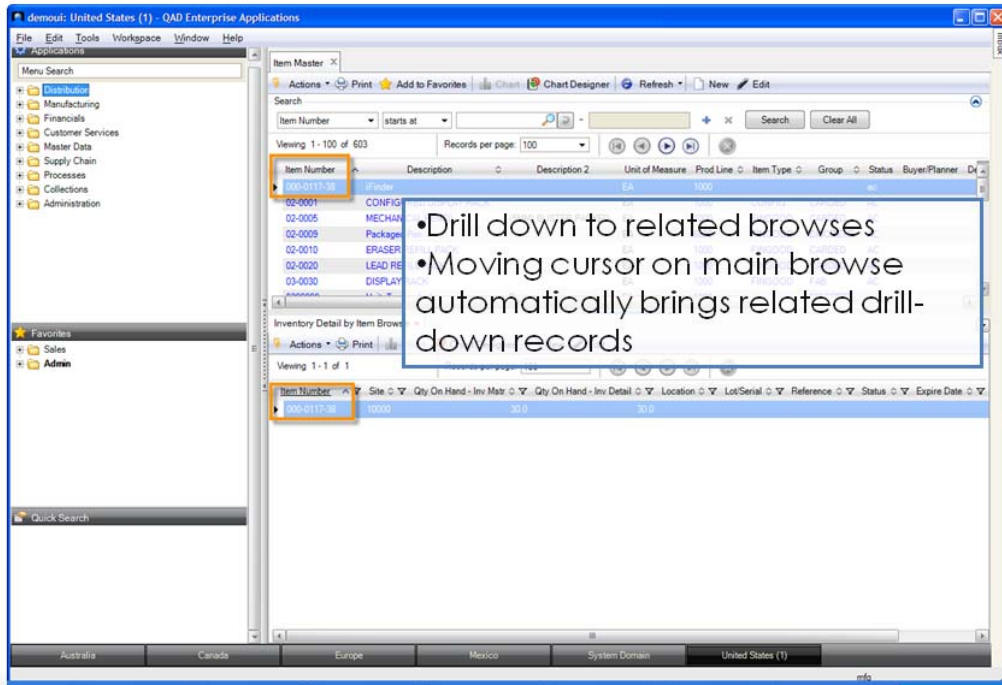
demoui: United States (1) - QAD Enterprise Applications

File Edit Tools Workspace Window Help

Applications

Menu Search

Distribution
Manufacturing
Financials
Customer Services
Master Data
Supply Chain
Processes
Collections
Administration

Favorites

Sales
Admin

Quick Search

Item Master

Actions Print Add to Favorites Chart Chart Designer Refresh New Edit

Search

Item Number starts at

Search Clear All

Viewing 1 - 100 of 603 Records per page: 100

| Item Number | Description | Description 2 | Unit of Measure | Prod Line | Item Type | Group | Status | Buyer/Planner |
|---|---|---|---|---|---|---|---|---|
| 000-0117-38 | iFinder | | EA | 1000 | | | ac | |
| 02-0001 | CONFIG | | | | | | | |
| 02-0005 | MECHAN | | | | | | | |
| 02-0009 | Packaged | | | | | | | |
| 02-0010 | ERASER | | EA | 1000 | FINGOOD | CARDED | AC | |
| 02-0020 | LEAD RE | | | | | | | |
| 03-0030 | DISPLAY | | | 1000 | FINGOOD | FAB | AC | |

•Drill down to related browses
•Moving cursor on main browse automatically brings related drill-down records

Inventory Detail by Item Browse

Actions Print

Viewing 1 - 1 of 1

| Item Number | Site | Qty On Hand - Inv Mstr | Qty On Hand - Inv Detail | Location | Lot/Serial | Reference | Status | Expire Date |
|---|---|---|---|---|---|---|---|---|
| 000-0117-38 | 10000 | 30.0 | 30.0 | | | | | |

Australia Canada Europe Mexico System Domain United States (1)

mfg